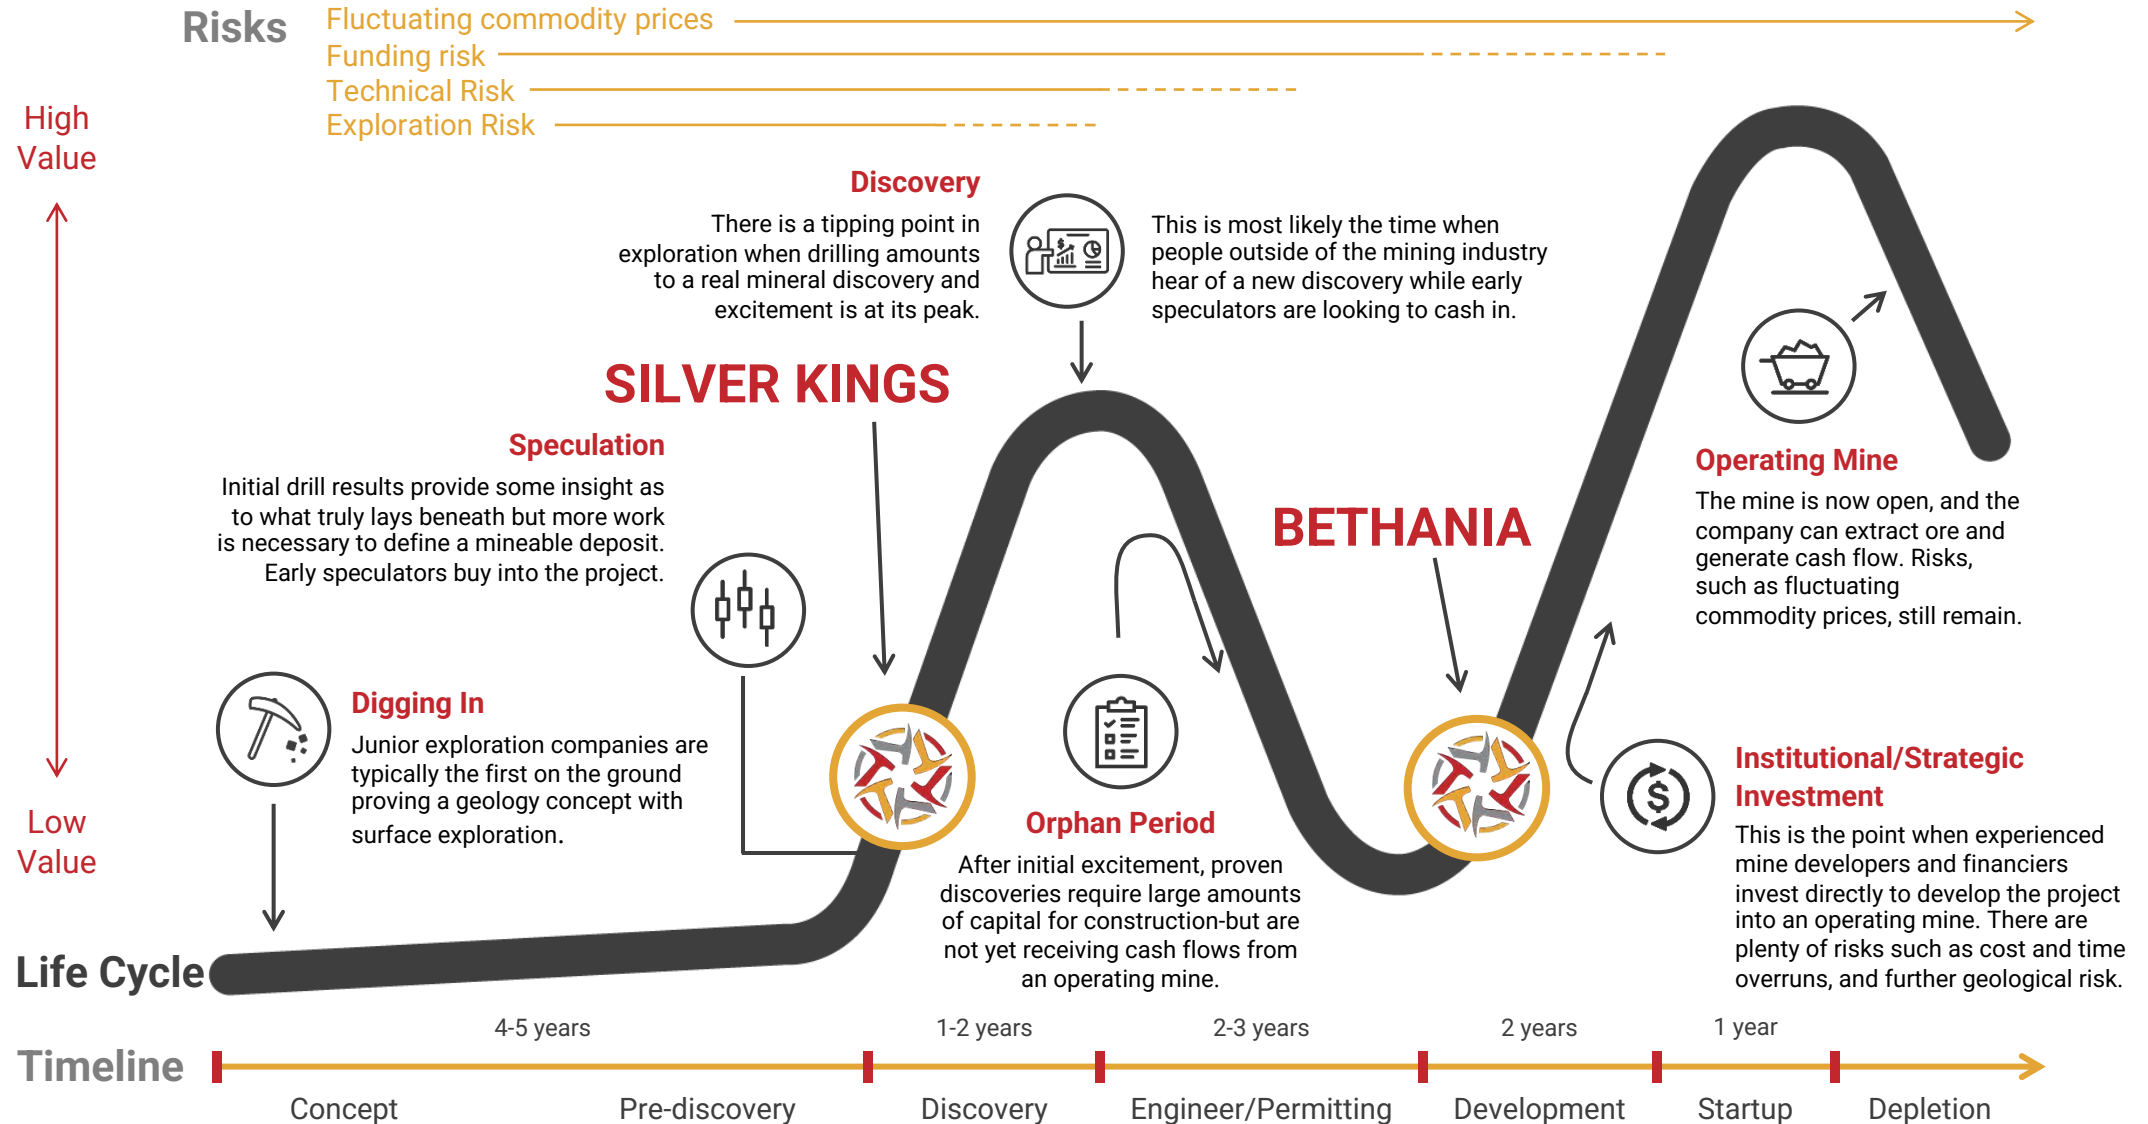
Risks
Fluctuating commodity prices
Funding risk
Technical Risk
Exploration Risk

High Value

Low Value

Discovery
There is a tipping point in exploration when drilling amounts to a real mineral discovery and excitement is at its peak.

This is most likely the time when people outside of the mining industry hear of a new discovery while early speculators are looking to cash in.

SILVER KINGS

Speculation
Initial drill results provide some insight as to what truly lays beneath but more work is necessary to define a mineable deposit. Early speculators buy into the project.

Operating Mine
The mine is now open, and the company can extract ore and generate cash flow. Risks, such as fluctuating commodity prices, still remain.

BETHANIA

Digging In
Junior exploration companies are typically the first on the ground proving a geology concept with surface exploration.

Orphan Period
After initial excitement, proven discoveries require large amounts of capital for construction-but are not yet receiving cash flows from an operating mine.

Institutional/Strategic Investment
This is the point when experienced mine developers and financiers invest directly to develop the project into an operating mine. There are plenty of risks such as cost and time overruns, and further geological risk.

Life Cycle

Timeline
4-5 years
1-2 years
2-3 years
2 years
1 year
Concept
Pre-discovery
Discovery
Engineer/Permitting
Development
Startup
Depletion